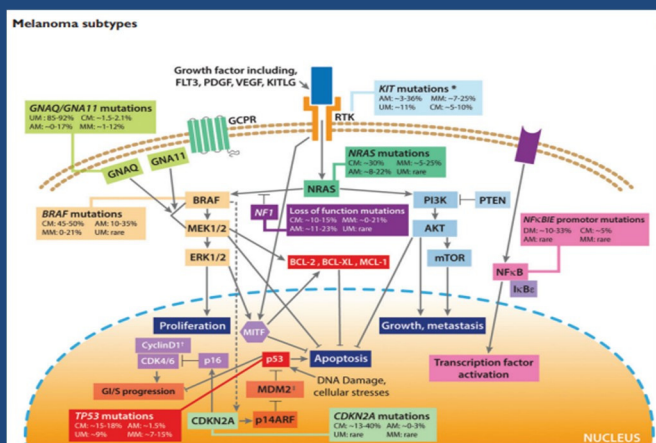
Melanoma subtypes

Growth factor including, FLT3, PDGF, VEGF, KITLG

KIT mutations *
CM: ~3-36% MM: ~7-25%
UM: ~11% CM: ~5-10%

GNAQ/GNA11 mutations
UM: 85-92% CM: ~1.5-2.1%
AM: ~0-17% MM: ~1-12%

GCPR

RTK

NRAS mutations
CM: ~30% MM: ~5-25%
AM: ~8-22% UM: rare

GNAQ

GNA11

BRAF

NRAS

PI3K

PTEN

BRAF mutations
CM: 45-50% AM: 10-35%
MM: 0-21% UM: rare

NF1

Loss of function mutations
CM: ~10-15% MM: ~0-21%
AM: ~11-23% UM: rare

NFκBIE promotor mutations
DM: ~10-33% CM: ~5%
AM: rare MM: rare

MEK1/2

AKT

ERK1/2

BCL-2 , BCL-XL , MCL-1

mTOR

NFκB

IκBε

Proliferation

MITF

Growth, metastasis

CyclinD1

CDK4/6

p16

p53

Apoptosis

Transcription factor activation

G1/S progression

MDM2

DNA Damage, cellular stresses

TP53 mutations
CM: ~15-18% AM: ~1.5%
UM: ~9% MM: ~7-15%

CDKN2A

p14ARF

CDKN2A mutations
CM: ~13-40% AM: ~0-3%
UM: rare MM: rare

NUCLEUS